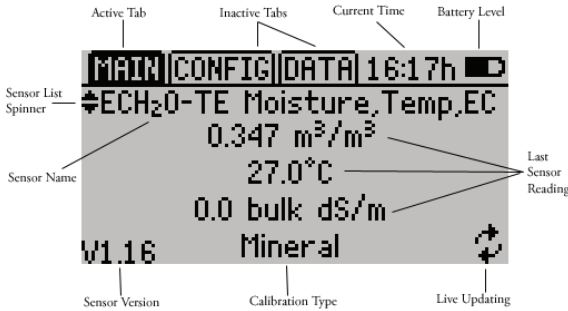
Active Tab
Inactive Tabs
Current Time
Battery Level

MAIN CONFIG DATA 16:17h

Sensor List Spinner

ECH$_2$O-TE Moisture,Temp,EC

0.347 m$^3$/m$^3$

27.0°C

0.0 bulk dS/m

V1.16 Mineral

Sensor Name

Last Sensor Reading

Sensor Version
Calibration Type
Live Updating